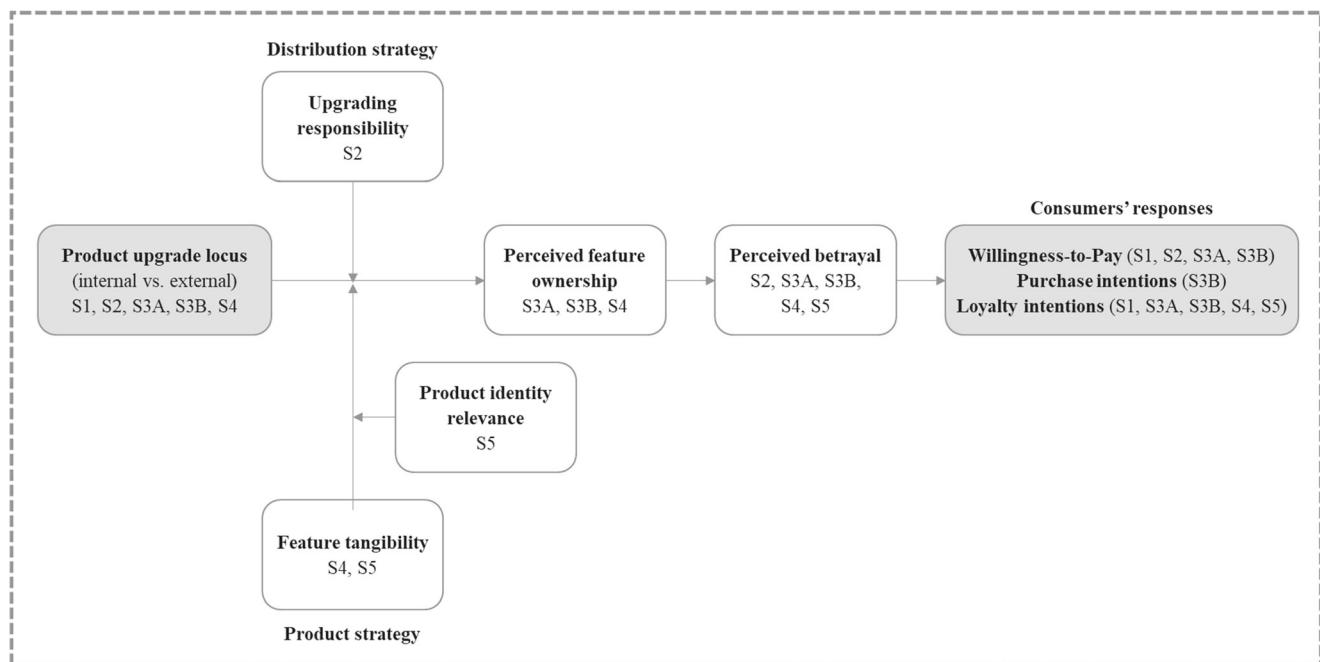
Distribution strategy

Upgrading responsibility
S2

Consumers' responses

Product upgrade locus
(internal vs. external)
S1, S2, S3A, S3B, S4

Perceived feature ownership
S3A, S3B, S4

Perceived betrayal
S2, S3A, S3B, S4, S5

Willingness-to-Pay (S1, S2, S3A, S3B)
Purchase intentions (S3B)
Loyalty intentions (S1, S3A, S3B, S4, S5)

Product identity relevance
S5

Feature tangibility
S4, S5

Product strategy